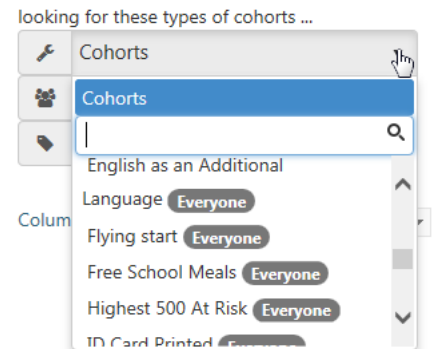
looking for these types of cohorts ...

Cohorts

Cohorts

English as an Additional Language Everyone

Flying start Everyone

Free School Meals Everyone

Highest 500 At Risk Everyone

ID Card Printed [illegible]

Colum